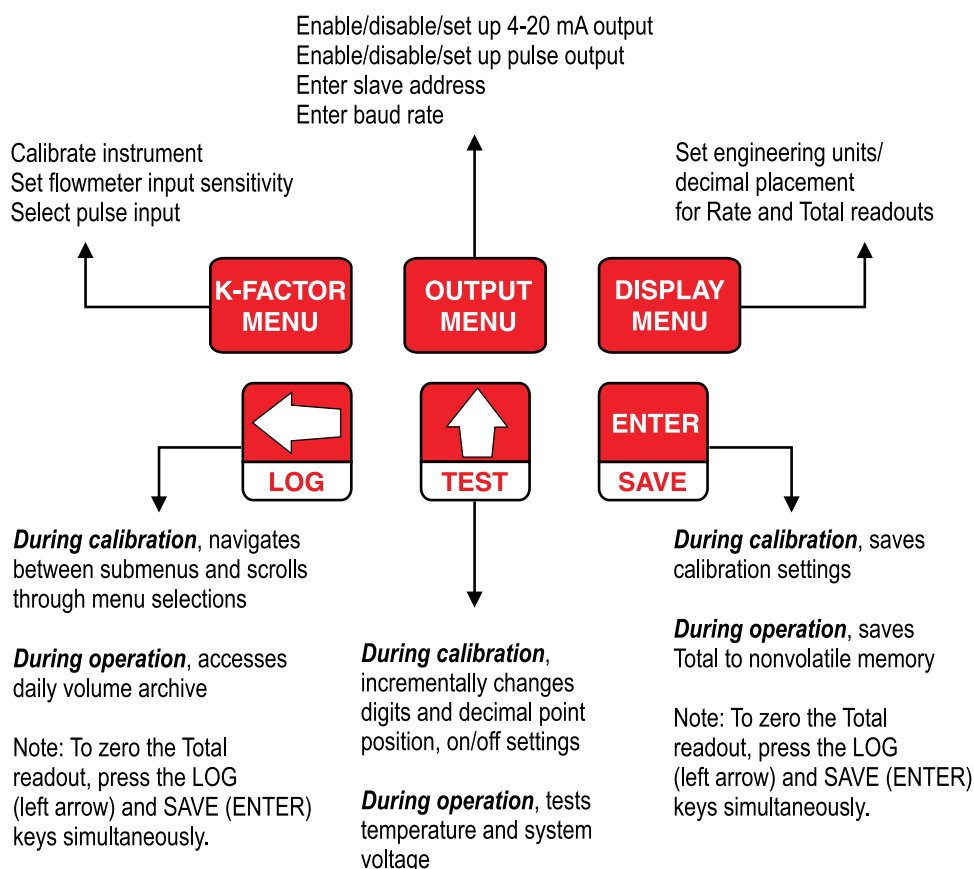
Enable/disable/set up 4-20 mA output
Enable/disable/set up pulse output
Enter slave address
Enter baud rate

Calibrate instrument
Set flowmeter input sensitivity
Select pulse input

Set engineering units/
decimal placement
for Rate and Total readouts

K-FACTOR MENU

OUTPUT MENU

DISPLAY MENU

LOG

TEST

ENTER

SAVE

*During calibration*, navigates between submenus and scrolls through menu selections

*During operation*, accesses daily volume archive

Note: To zero the Total readout, press the LOG (left arrow) and SAVE (ENTER) keys simultaneously.

*During calibration*, incrementally changes digits and decimal point position, on/off settings

*During operation*, tests temperature and system voltage

*During calibration*, saves calibration settings

*During operation*, saves Total to nonvolatile memory

Note: To zero the Total readout, press the LOG (left arrow) and SAVE (ENTER) keys simultaneously.